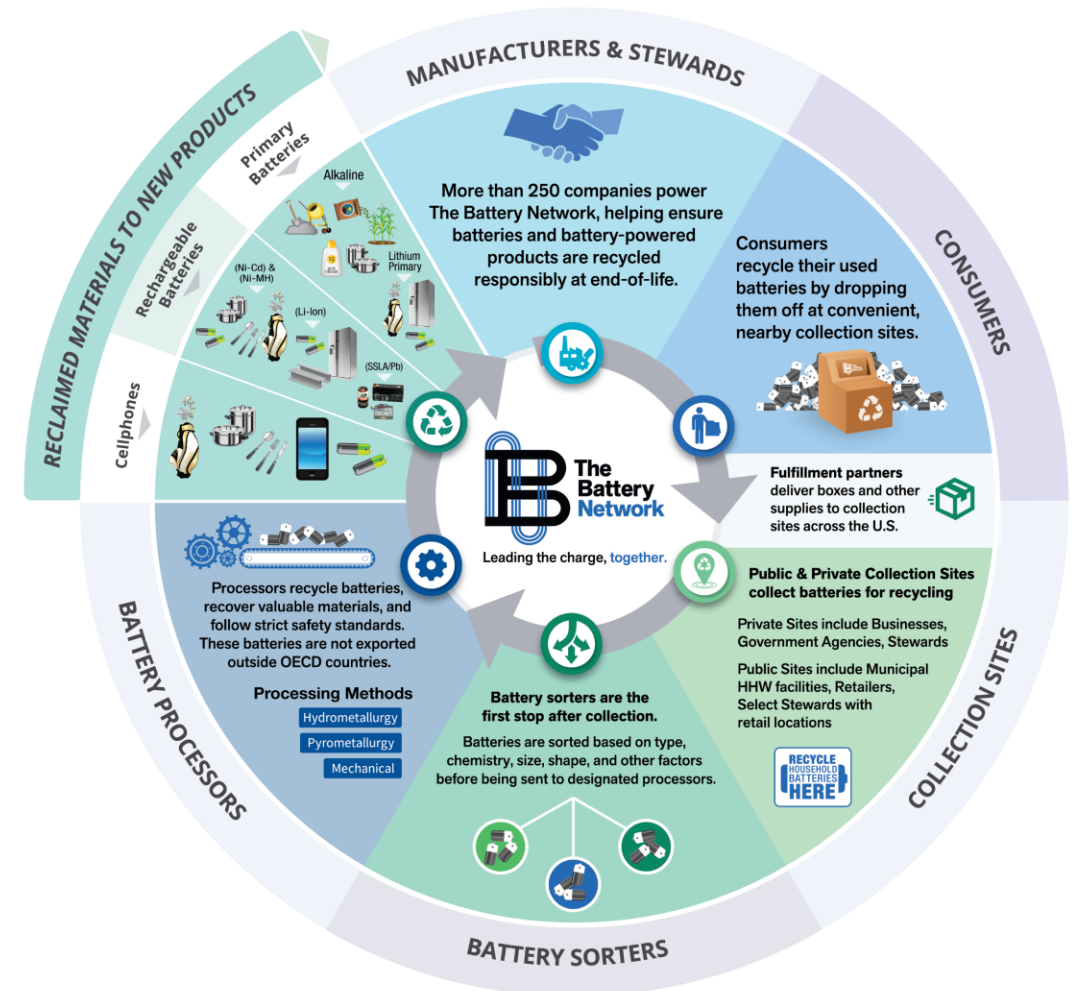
MANUFACTURERS & STEWARDS

More than 250 companies power The Battery Network, helping ensure batteries and battery-powered products are recycled responsibly at end-of-life.

CONSUMERS

Consumers recycle their used batteries by dropping them off at convenient, nearby collection sites.

Fulfillment partners deliver boxes and other supplies to collection sites across the U.S.

COLLECTION SITES

Public & Private Collection Sites collect batteries for recycling

Private Sites include Businesses, Government Agencies, Stewards

Public Sites include Municipal HHW facilities, Retailers, Select Stewards with retail locations

RECYCLE HOUSEHOLD BATTERIES HERE

BATTERY SORTERS

Battery sorters are the first stop after collection.

Batteries are sorted based on type, chemistry, size, shape, and other factors before being sent to designated processors.

BATTERY PROCESSORS

Processors recycle batteries, recover valuable materials, and follow strict safety standards. These batteries are not exported outside OECD countries.

Processing Methods
Hydrometallurgy
Pyrometallurgy
Mechanical

RECLAIMED MATERIALS TO NEW PRODUCTS

Primary Batteries
Alkaline
Lithium Primary

Rechargeable Batteries
(Ni-Cd) & (Ni-MH)
(Li-Ion)
(SSLA/Pb)

Cellphones

The Battery Network
Leading the charge, together.